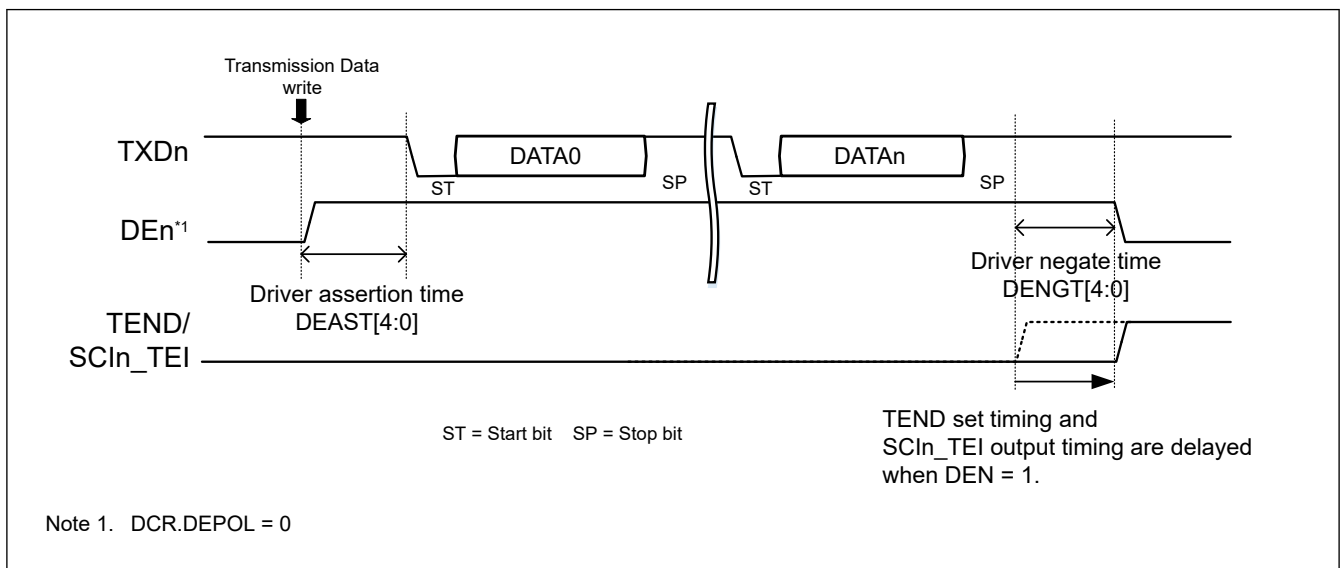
Transmission Data write

TXDn

DATA0

ST

SP

DATAn

ST

SP

DEn$^{*1}$

Driver assertion time
DEAST[4:0]

Driver negate time
DENGT[4:0]

TEND/
SCIn_TEI

ST = Start bit SP = Stop bit

TEND set timing and
SCIn_TEI output timing are delayed
when DEN = 1.

Note 1. DCR.DEPOL = 0